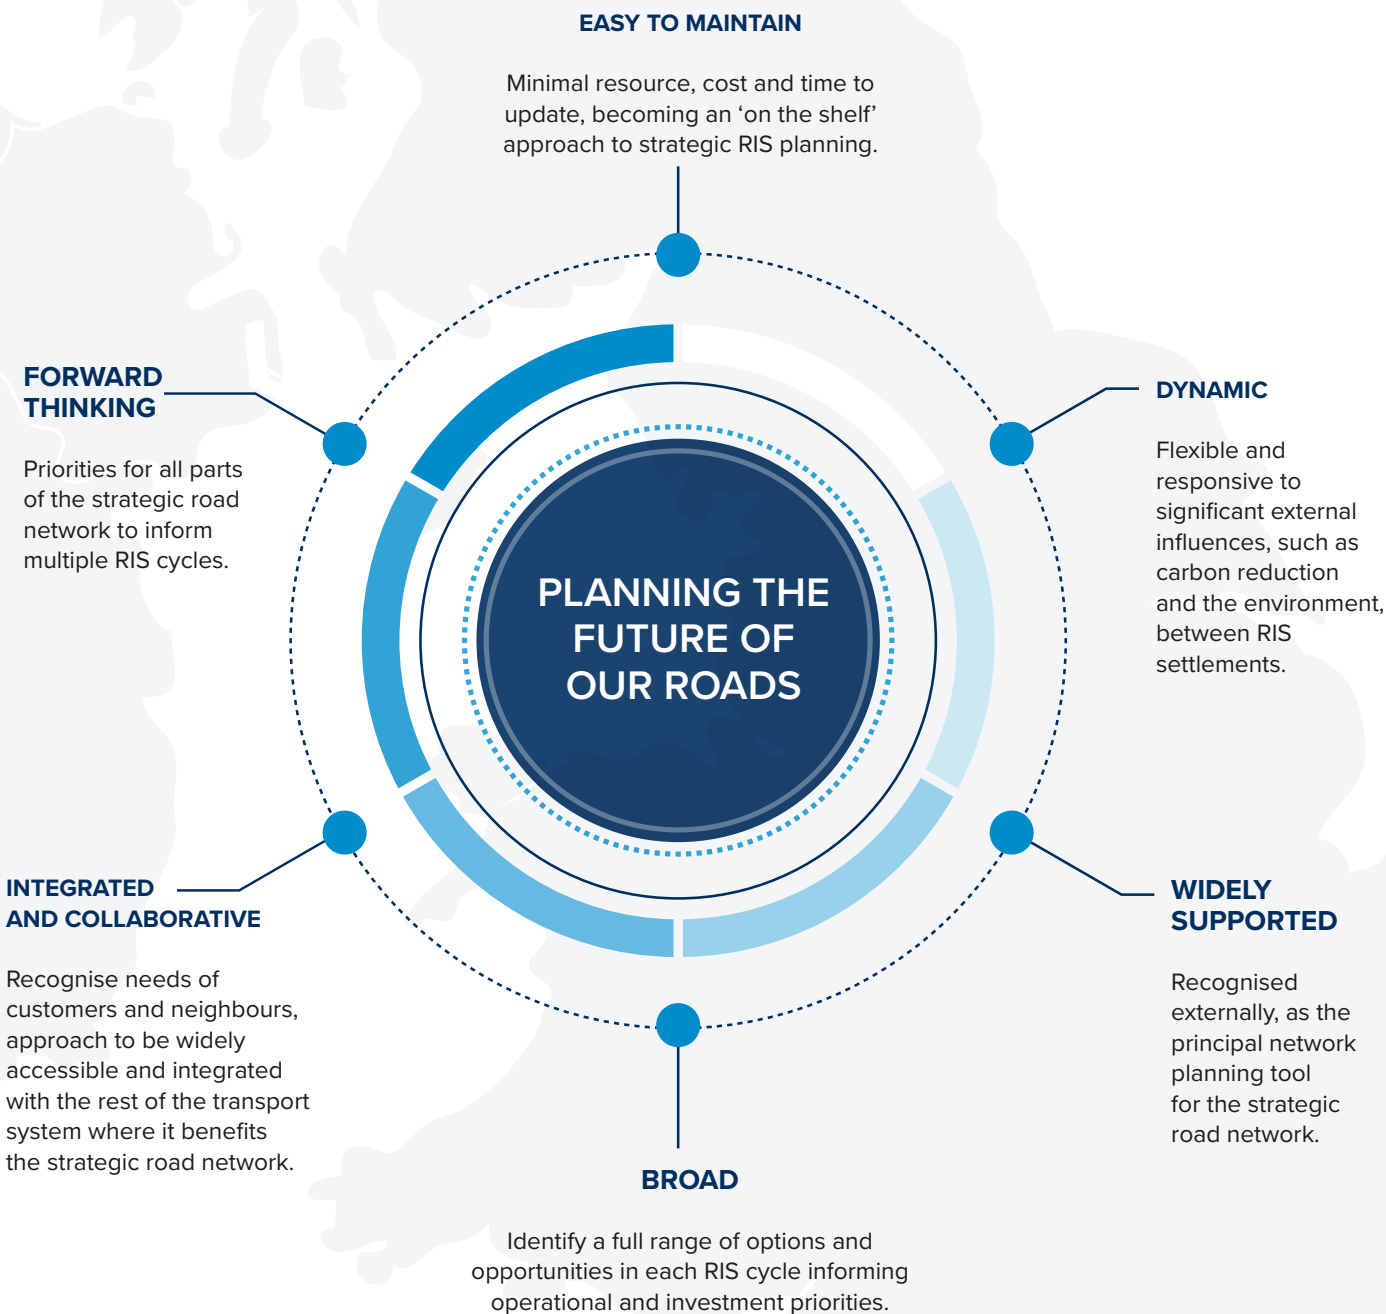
EASY TO MAINTAIN

Minimal resource, cost and time to update, becoming an 'on the shelf' approach to strategic RIS planning.

FORWARD THINKING

Priorities for all parts of the strategic road network to inform multiple RIS cycles.

DYNAMIC

Flexible and responsive to significant external influences, such as carbon reduction and the environment, between RIS settlements.

PLANNING THE FUTURE OF OUR ROADS

INTEGRATED AND COLLABORATIVE

Recognise needs of customers and neighbours, approach to be widely accessible and integrated with the rest of the transport system where it benefits the strategic road network.

WIDELY SUPPORTED

Recognised externally, as the principal network planning tool for the strategic road network.

BROAD

Identify a full range of options and opportunities in each RIS cycle informing operational and investment priorities.